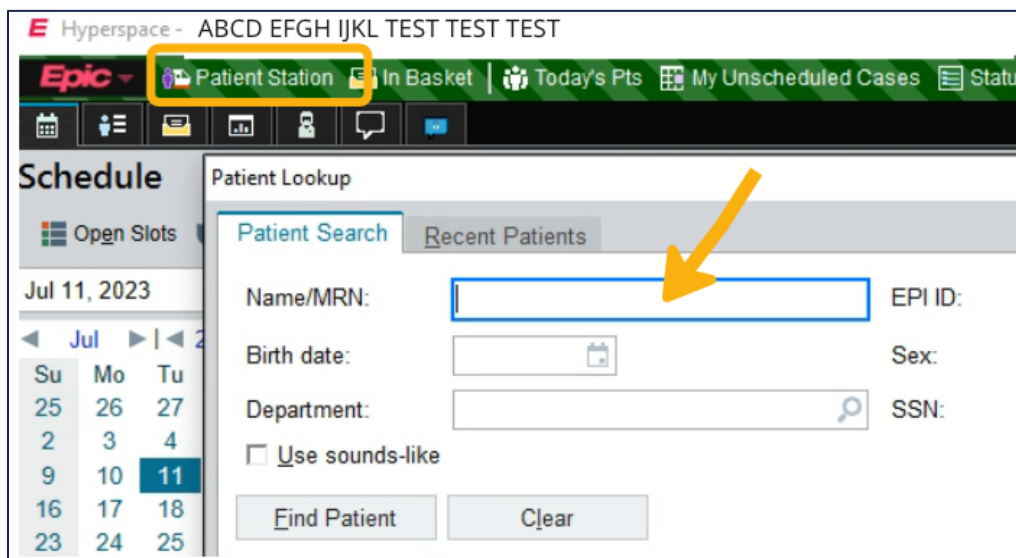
Hyperspace - ABCD EFGH IJKL TEST TEST TEST

Epic Patient Station In Basket Today's Pts My Unscheduled Cases Statu

Schedule

Open Slots

Jul 11, 2023

Jul 2

| Su | Mo | Tu |
|---|---|---|
| 25 | 26 | 27 |
| 2 | 3 | 4 |
| 9 | 10 | 11 |
| 16 | 17 | 18 |
| 23 | 24 | 25 |

Patient Lookup

Patient Search Recent Patients

Name/MRN:

EPI ID:

Birth date:

Sex:

Department:

SSN:

Use sounds-like

Find Patient Clear